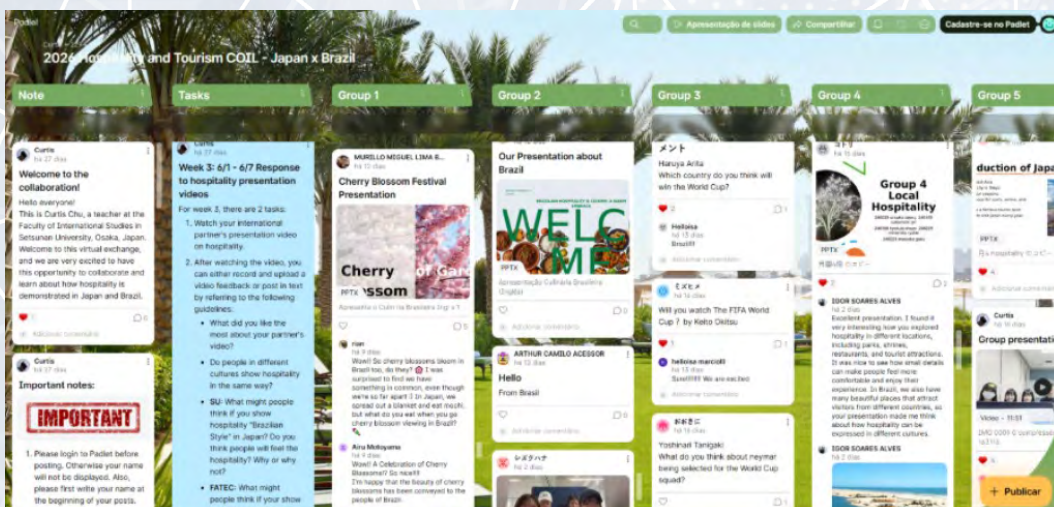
Padlet

Curtis

2026 Hospitality and Tourism COIL - Japan x Brazil

Apresentação de slides

Compartilhar

Cadastre-se no Padlet

Note

Curtis
há 27 dias

Welcome to the collaboration!

Hello everyone!
This is Curtis Chu, a teacher at the Faculty of International Studies in Setsunan University, Osaka, Japan. Welcome to this virtual exchange, and we are very excited to have this opportunity to collaborate and learn about how hospitality is demonstrated in Japan and Brazil.

Adicionar comentário

Curtis
há 27 dias

Important notes:

IMPORTANT

1. Please login to Padlet before posting. Otherwise your name will not be displayed. Also, please first write your name at the beginning of your posts.

Tasks

Curtis
há 27 dias

Week 3: 6/1 - 6/7 Response to hospitality presentation videos

For week 3, there are 2 tasks:

1. Watch your international partner's presentation video on hospitality.
2. After watching the video, you can either record and upload a video feedback or post in text by referring to the following guidelines:
• What did you like the most about your partner's video?
• Do people in different cultures show hospitality in the same way?
• SU- What might people think if you show hospitality "Brazilian Style" in Japan? Do you think people will feel the hospitality? Why or why not?
• FATEC: What might people think if you show

Group 1

MURILLO MIGUEL LIMA E...
há 12 dias

Cherry Blossom Festival Presentation

Cherry Blossom

PPTX

Apresentação Culinária Brasileira (ing) x 7

rian
há 9 dias
Wow!! So cherry blossoms bloom in Brazil too, do they? I was surprised to find we have something in common, even though we're so far apart :) In Japan, we spread out a blanket and eat mochi, but what do you eat when you go cherry blossom viewing in Brazil?

Airu Mohoyama
há 9 dias
Wow!! A Celebration of Cherry Blossoms!? So nice!!!
I'm happy that the beauty of cherry blossoms has been conveyed to the people of Brazil

Group 2

Our Presentation about Brazil

WELCOME

PPTX

Apresentação Culinária Brasileira Original

Adicionar comentário

ARTHUR CAMILO ACESSOR
há 12 dias

Hello

From Brasil

Adicionar comentário

Group 3

Haruya Arita
Which country do you think will win the World Cup?

Heloisa
há 13 dias
Brazil!!!

Adicionar comentário

Will you watch The FIFA World Cup ? by Keito Oishi

heloisa marcioli
há 13 dias
Sure!!!!! We are excited

Adicionar comentário

Yoshinari Tanigaki
há 16 dias
What do you think about neymar being selected for the World Cup squad?

Group 4

há 11 dias

Group 4 Local Hospitality

PPTX

IGOR SOARES ALVES
há 2 dias
Excellent presentation. I found it very interesting how you explored hospitality in different locations, including parks, shrines, restaurants, and tourist attractions. It was nice to see how small details can make people feel more comfortable and enjoy their experience. In Brazil, we also have many beautiful places that attract visitors from different countries, so your presentation made me think about how hospitality can be expressed in different cultures.

IGOR SOARES ALVES
há 2 dias

Group 5

duction of Japa

PPTX

Curtis
há 16 dias

Group presentati

+ Publicar